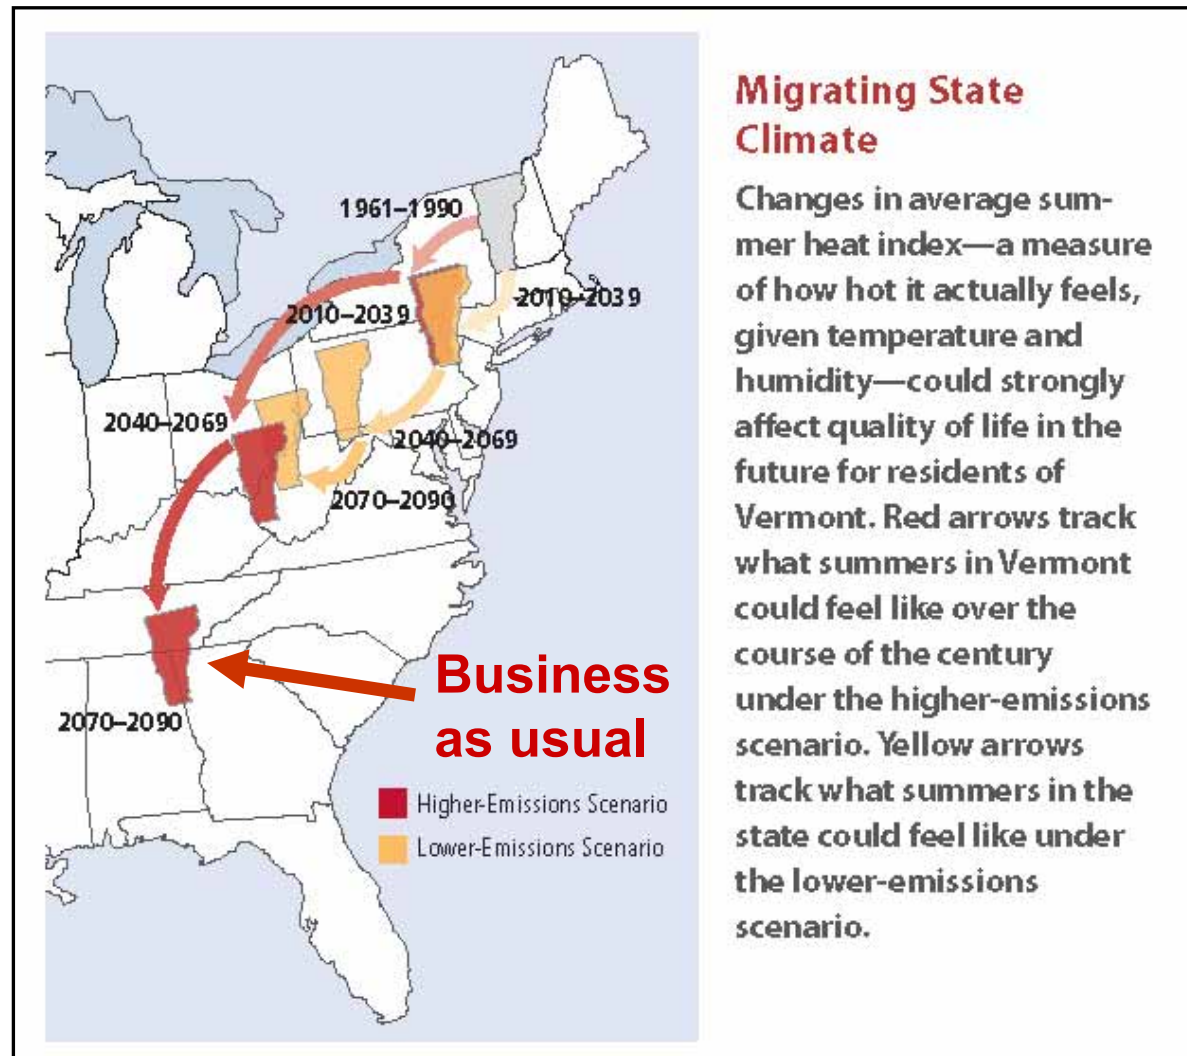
1961–1990

2010–2039

2010–2039

2040–2069

2040–2069

2070–2090

2070–2090

Business as usual

Higher-Emissions Scenario

Lower-Emissions Scenario

Migrating State Climate

Changes in average summer heat index—a measure of how hot it actually feels, given temperature and humidity—could strongly affect quality of life in the future for residents of Vermont. Red arrows track what summers in Vermont could feel like over the course of the century under the higher-emissions scenario. Yellow arrows track what summers in the state could feel like under the lower-emissions scenario.